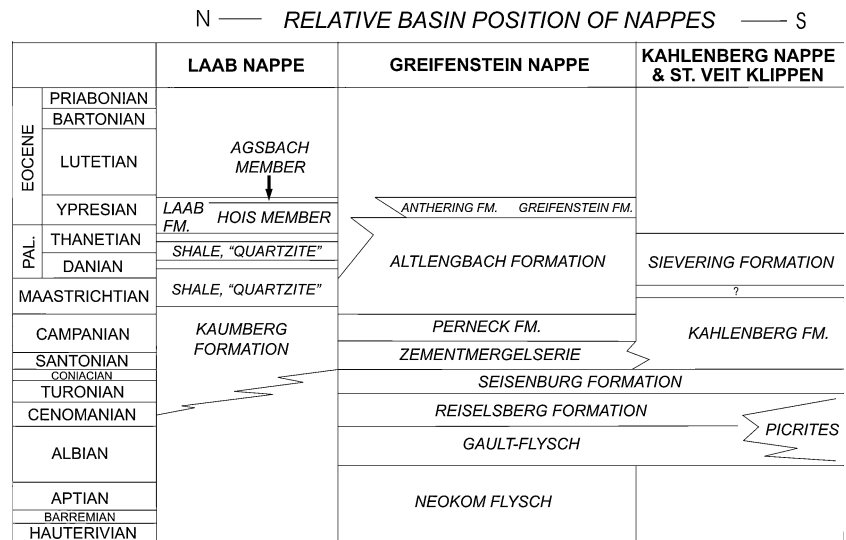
N — RELATIVE BASIN POSITION OF NAPPES — S

| | | LAAB NAPPE | GREIFENSTEIN NAPPE | KAHLENBERG NAPPE & ST. VEIT KLIPPEN |
|---|---|---|---|---|
| EOCENE | PRIABONIAN | | | |
| | BARTONIAN | | | |
| | LUTETIAN | AGSBACH MEMBER | | |
| | YPRESIAN | LAAB FM. HOIS MEMBER | ANTHERING FM. GREIFENSTEIN FM. | |
| PAL. | THANETIAN | SHALE, "QUARTZITE" | ALTLENGBACH FORMATION | SIEVERING FORMATION |
| | DANIAN | SHALE, "QUARTZITE" | | |
| MAASTRICHTIAN | | | | ? |
| CAMPANIAN | | KAUMBERG FORMATION | PERNECK FM. | KAHLENBERG FM. |
| SANTONIAN | | | ZEMENTMERGELSERIE | |
| CONIACIAN | | | SEISENBURG FORMATION | |
| TURONIAN | | | | |
| CENOMANIAN | | | REISELSBERG FORMATION | |
| ALBIAN | | | GAULT-FLYSCH | PICRITES |
| APTIAN | | | NEOKOM FLYSCH | |
| BARREMIAN | | | | |
| HAUTERIVIAN | | | | |